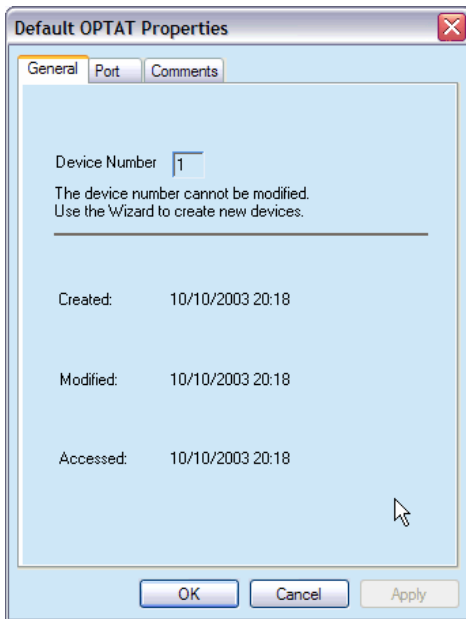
Default OPTAT Properties

General | Port | Comments

Device Number 1

The device number cannot be modified.
Use the Wizard to create new devices.

Created: 10/10/2003 20:18

Modified: 10/10/2003 20:18

Accessed: 10/10/2003 20:18

OK | Cancel | Apply